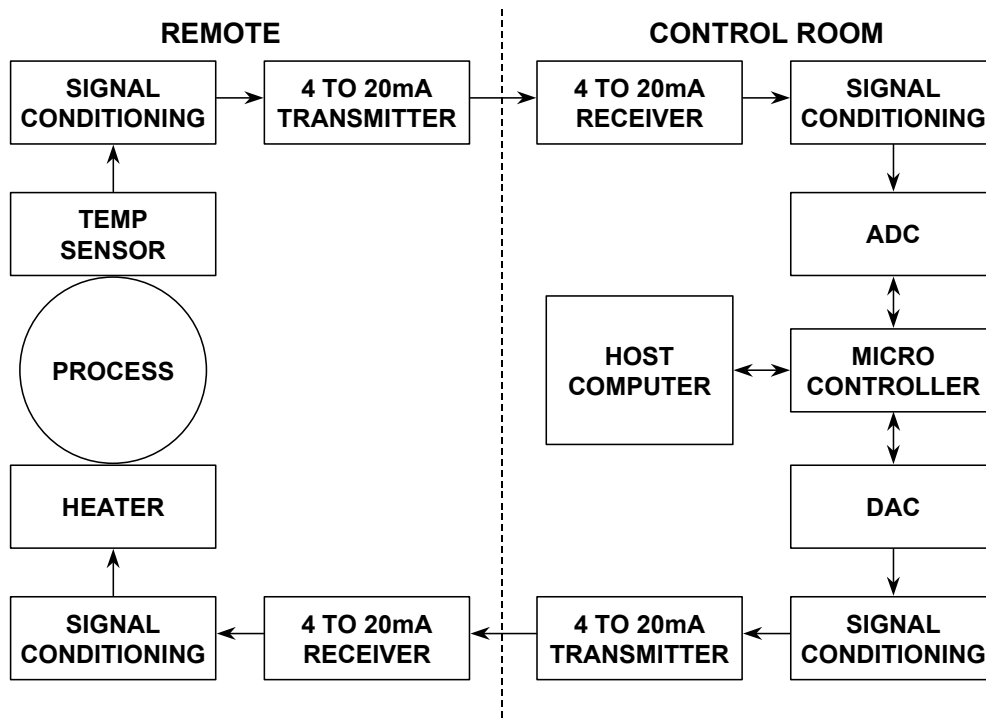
REMOTE

CONTROL ROOM

SIGNAL CONDITIONING

4 TO 20mA TRANSMITTER

4 TO 20mA RECEIVER

SIGNAL CONDITIONING

TEMP SENSOR

ADC

PROCESS

HOST COMPUTER

MICRO CONTROLLER

HEATER

DAC

SIGNAL CONDITIONING

4 TO 20mA RECEIVER

4 TO 20mA TRANSMITTER

SIGNAL CONDITIONING